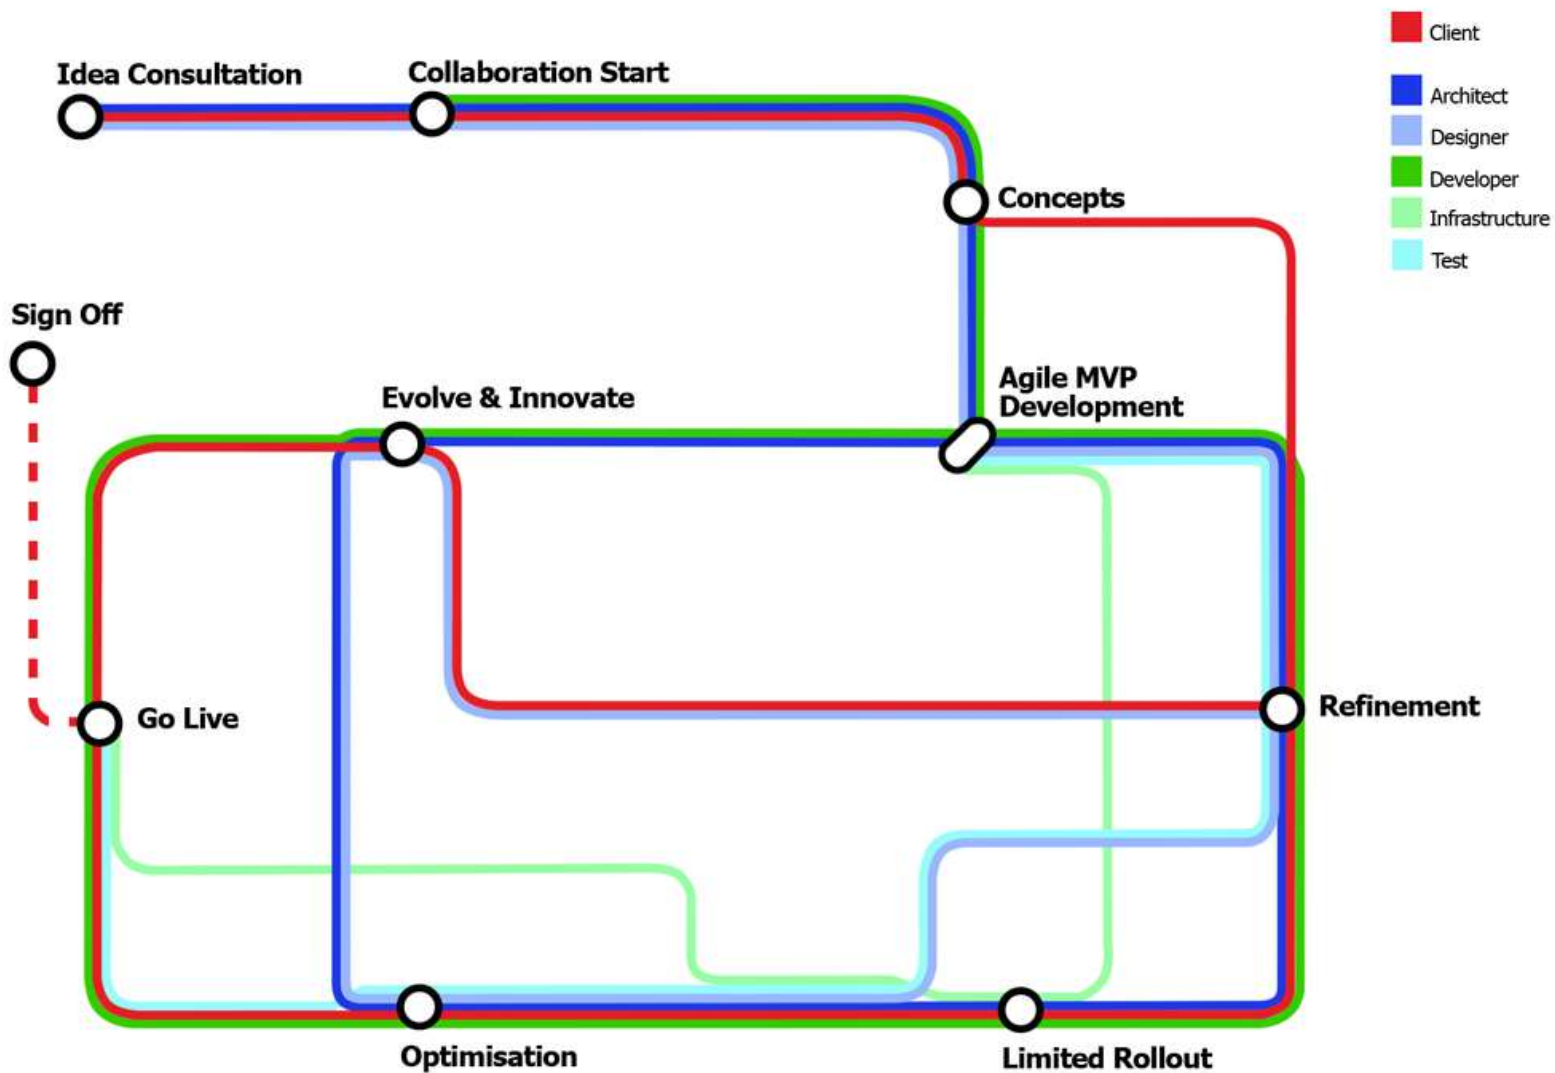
Client
Architect
Designer
Developer
Infrastructure
Test

Idea Consultation
Collaboration Start
Concepts
Sign Off
Evolve & Innovate
Agile MVP Development
Go Live
Refinement
Optimisation
Limited Rollout